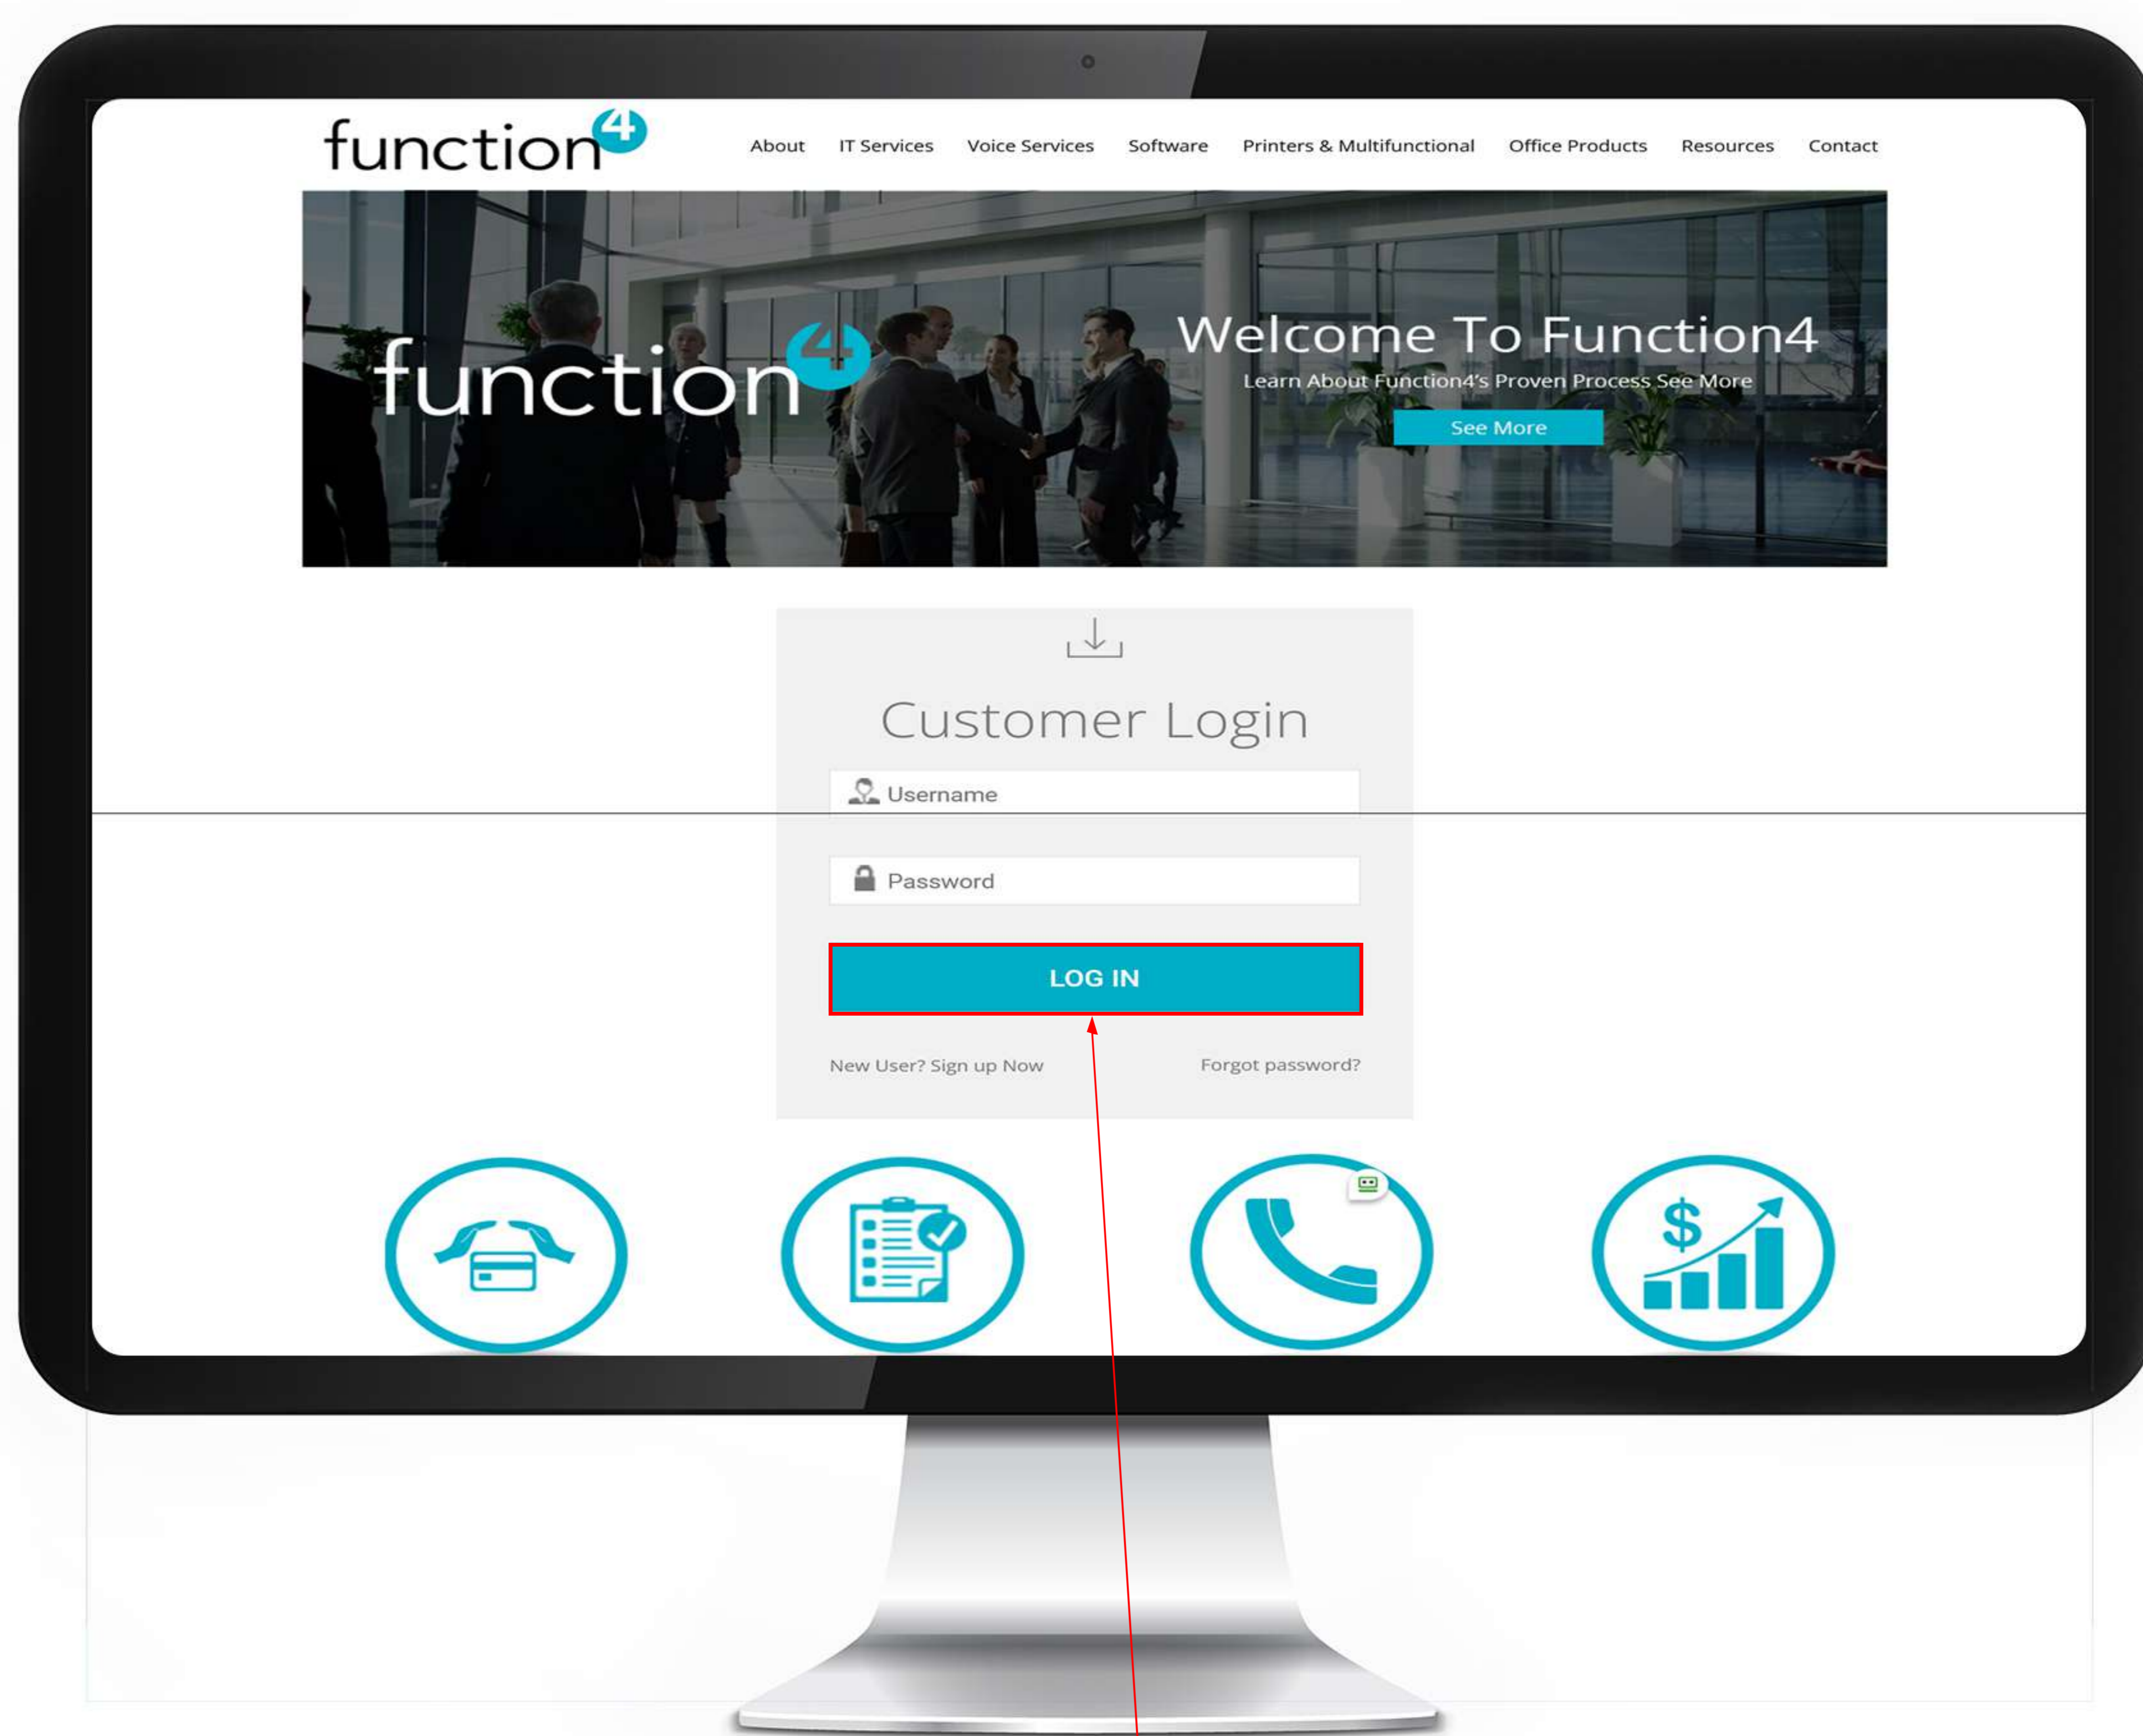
function4

About IT Services Voice Services Software Printers & Multifunctional Office Products Resources Contact

function4

Welcome To Function4

Learn About Function4's Proven Process See More

See More

Customer Login

Username

Password

LOG IN

New User? Sign up Now

Forgot password?

$